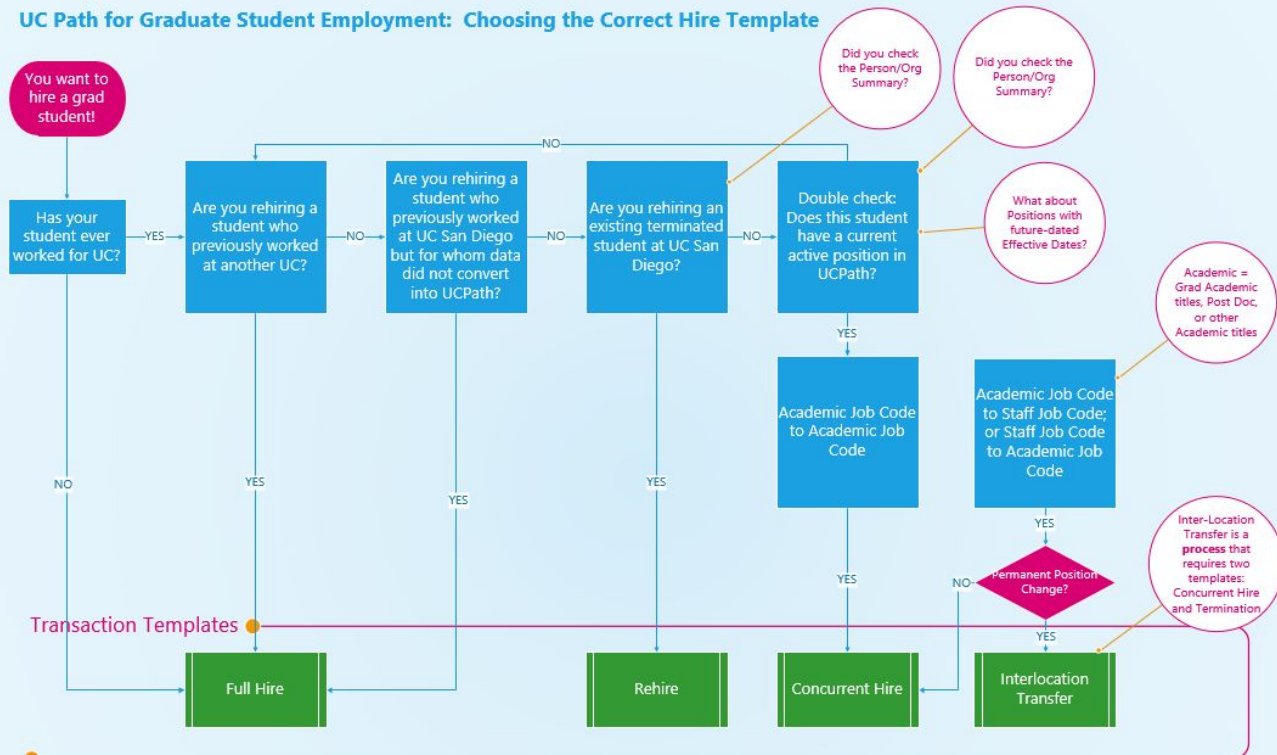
UC Path for Graduate Student Employment: Choosing the Correct Hire Template

You want to hire a grad student!

Has your student ever worked for UC?

YES

Are you rehiring a student who previously worked at another UC?

NO

Are you rehiring a student who previously worked at UC San Diego but for whom data did not convert into UCPath?

NO

Are you rehiring an existing terminated student at UC San Diego?

NO

Double check: Does this student have a current active position in UCPath?

NO

Did you check the Person/Org Summary?

Did you check the Person/Org Summary?

What about Positions with future-dated Effective Dates?

YES

Academic Job Code to Academic Job Code

Academic = Grad Academic titles, Post Doc, or other Academic titles

Academic Job Code to Staff Job Code; or Staff Job Code to Academic Job Code

YES

Permanent Position Change?

NO

YES

Inter-Location Transfer is a process that requires two templates: Concurrent Hire and Termination

NO

YES

YES

YES

YES

Transaction Templates

Full Hire

Rehire

Concurrent Hire

Interlocation Transfer